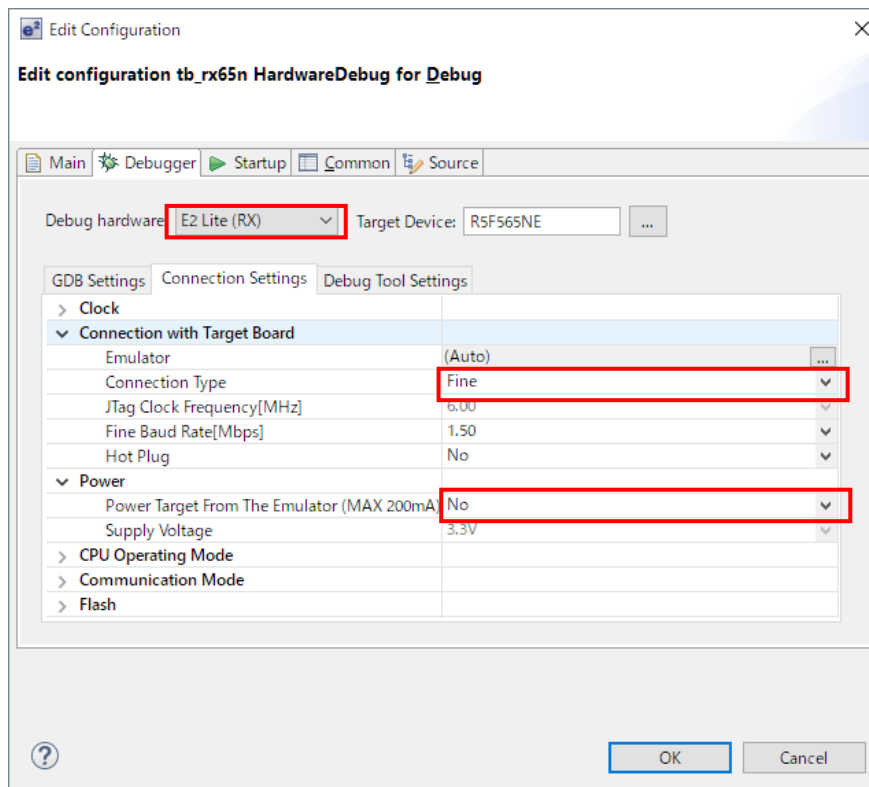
Edit Configuration

Edit configuration tb_rx65n HardwareDebug for Debug

Main | Debugger | Startup | Common | Source

Debug hardware: E2 Lite (RX) Target Device: R5F565NE ...

GDB Settings | Connection Settings | Debug Tool Settings

| | |
|---|---|
| Clock | |
| Connection with Target Board | |
| Emulator | (Auto) |
| Connection Type | Fine |
| JTag Clock Frequency[MHz] | 6.00 |
| Fine Baud Rate[Mbps] | 1.50 |
| Hot Plug | No |
| Power | |
| Power Target From The Emulator (MAX 200mA) | No |
| Supply Voltage | 3.3V |
| CPU Operating Mode | |
| Communication Mode | |
| Flash | |

?

OK Cancel